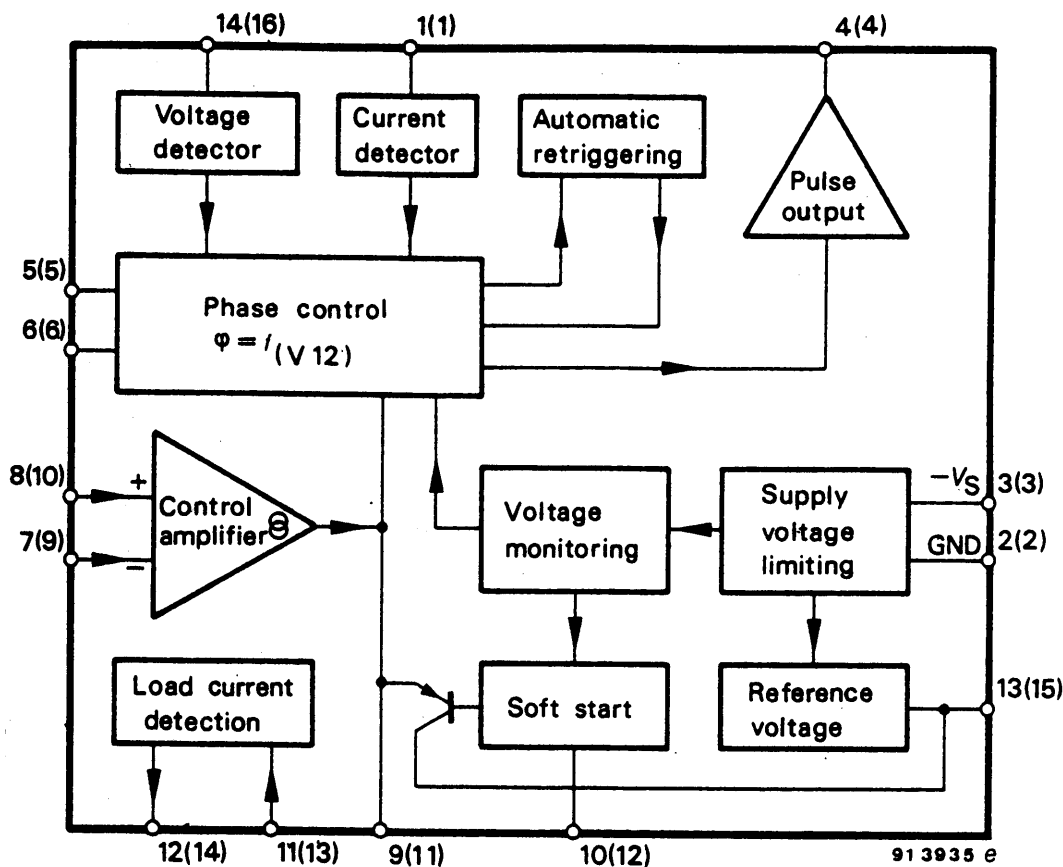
14(16)
1(1)
4(4)

Voltage detector

Current detector

Automatic retriggering

Pulse output

5(5)
6(6)

Phase control
$\varphi = f_{(V12)}$

8(10)
7(9)

+
−
Control amplifier

Voltage monitoring

Supply voltage limiting

$-V_S$
3(3)
GND
2(2)

Load current detection

Soft start

Reference voltage

13(15)

12(14)
11(13)
9(11)
10(12)

91 3935 e